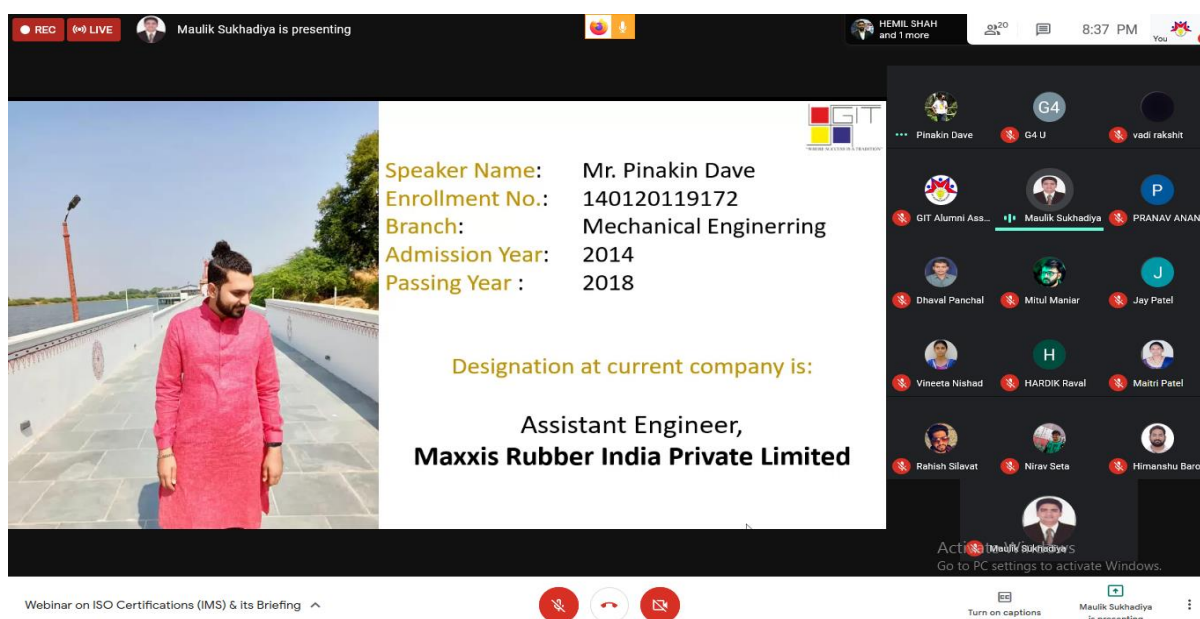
REC (•) LIVE Maulik Sukhadiya is presenting

HEMIL SHAH and 1 more

20

8:37 PM

You

GIT

"WHERE SUCCESS IS A TRADITION"

Speaker Name: Mr. Pinakin Dave
Enrollment No.: 140120119172
Branch: Mechanical Enginerring
Admission Year: 2014
Passing Year : 2018

Designation at current company is:

Assistant Engineer,
Maxxis Rubber India Private Limited

Pinakin Dave
G4
G4 U
vadi rakshit
GIT Alumni Ass...
Maulik Sukhadiya
P
PRANAV ANAN
Dhaval Panchal
Mitul Maniar
J
Jay Patel
Vineeta Nishad
H
HARDIK Raval
Maitri Patel
Rahish Silavat
Nirav Seta
Himanshu Baro
Maulik Sukhadiya

Activate Windows
Go to PC settings to activate Windows.

Webinar on ISO Certifications (IMS) & its Briefing

Turn on captions

Maulik Sukhadiya is presenting